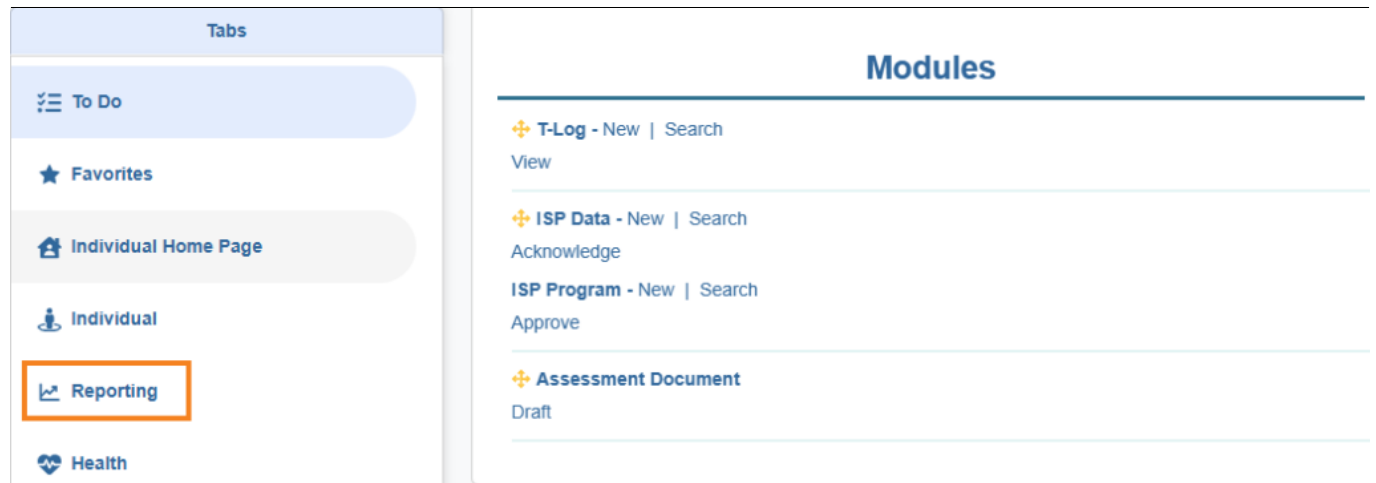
Tabs

To Do

Favorites

Individual Home Page

Individual

Reporting

Health

Modules

T-Log - New | Search
View

ISP Data - New | Search
Acknowledge

ISP Program - New | Search
Approve

Assessment Document
Draft